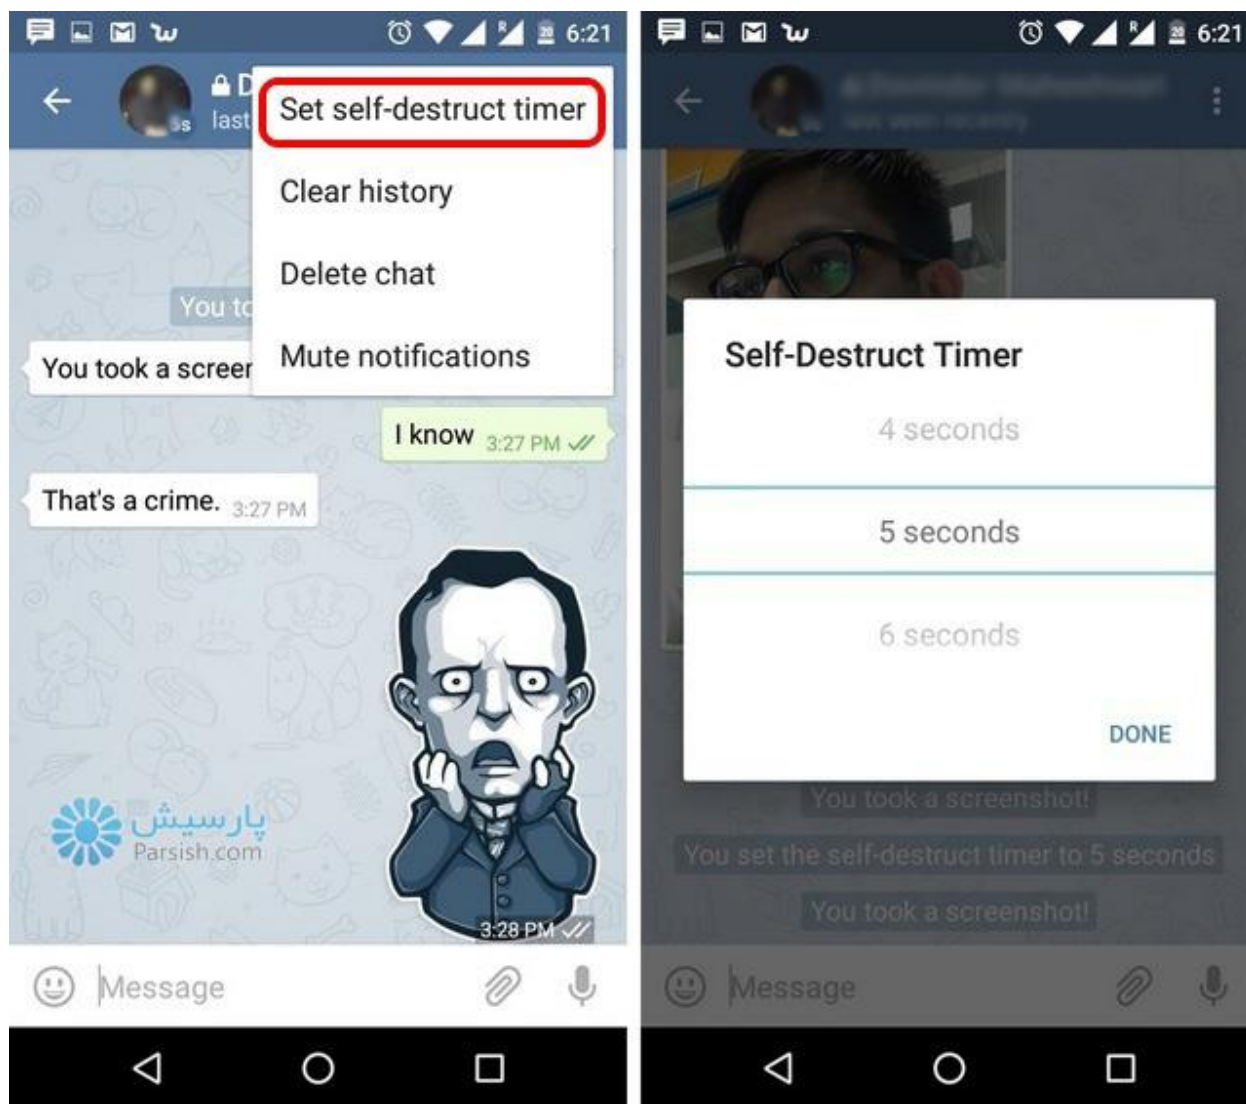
6:21

D
last
5s

Set self-destruct timer

Clear history

Delete chat

Mute notifications

You to
You took a screen

I know 3:27 PM

That's a crime. 3:27 PM

پارسیش
Parsish.com

3:28 PM

Message

6:21

5s

Self-Destruct Timer

4 seconds

5 seconds

6 seconds

DONE

You took a screenshot!

You set the self-destruct timer to 5 seconds

You took a screenshot!

Message